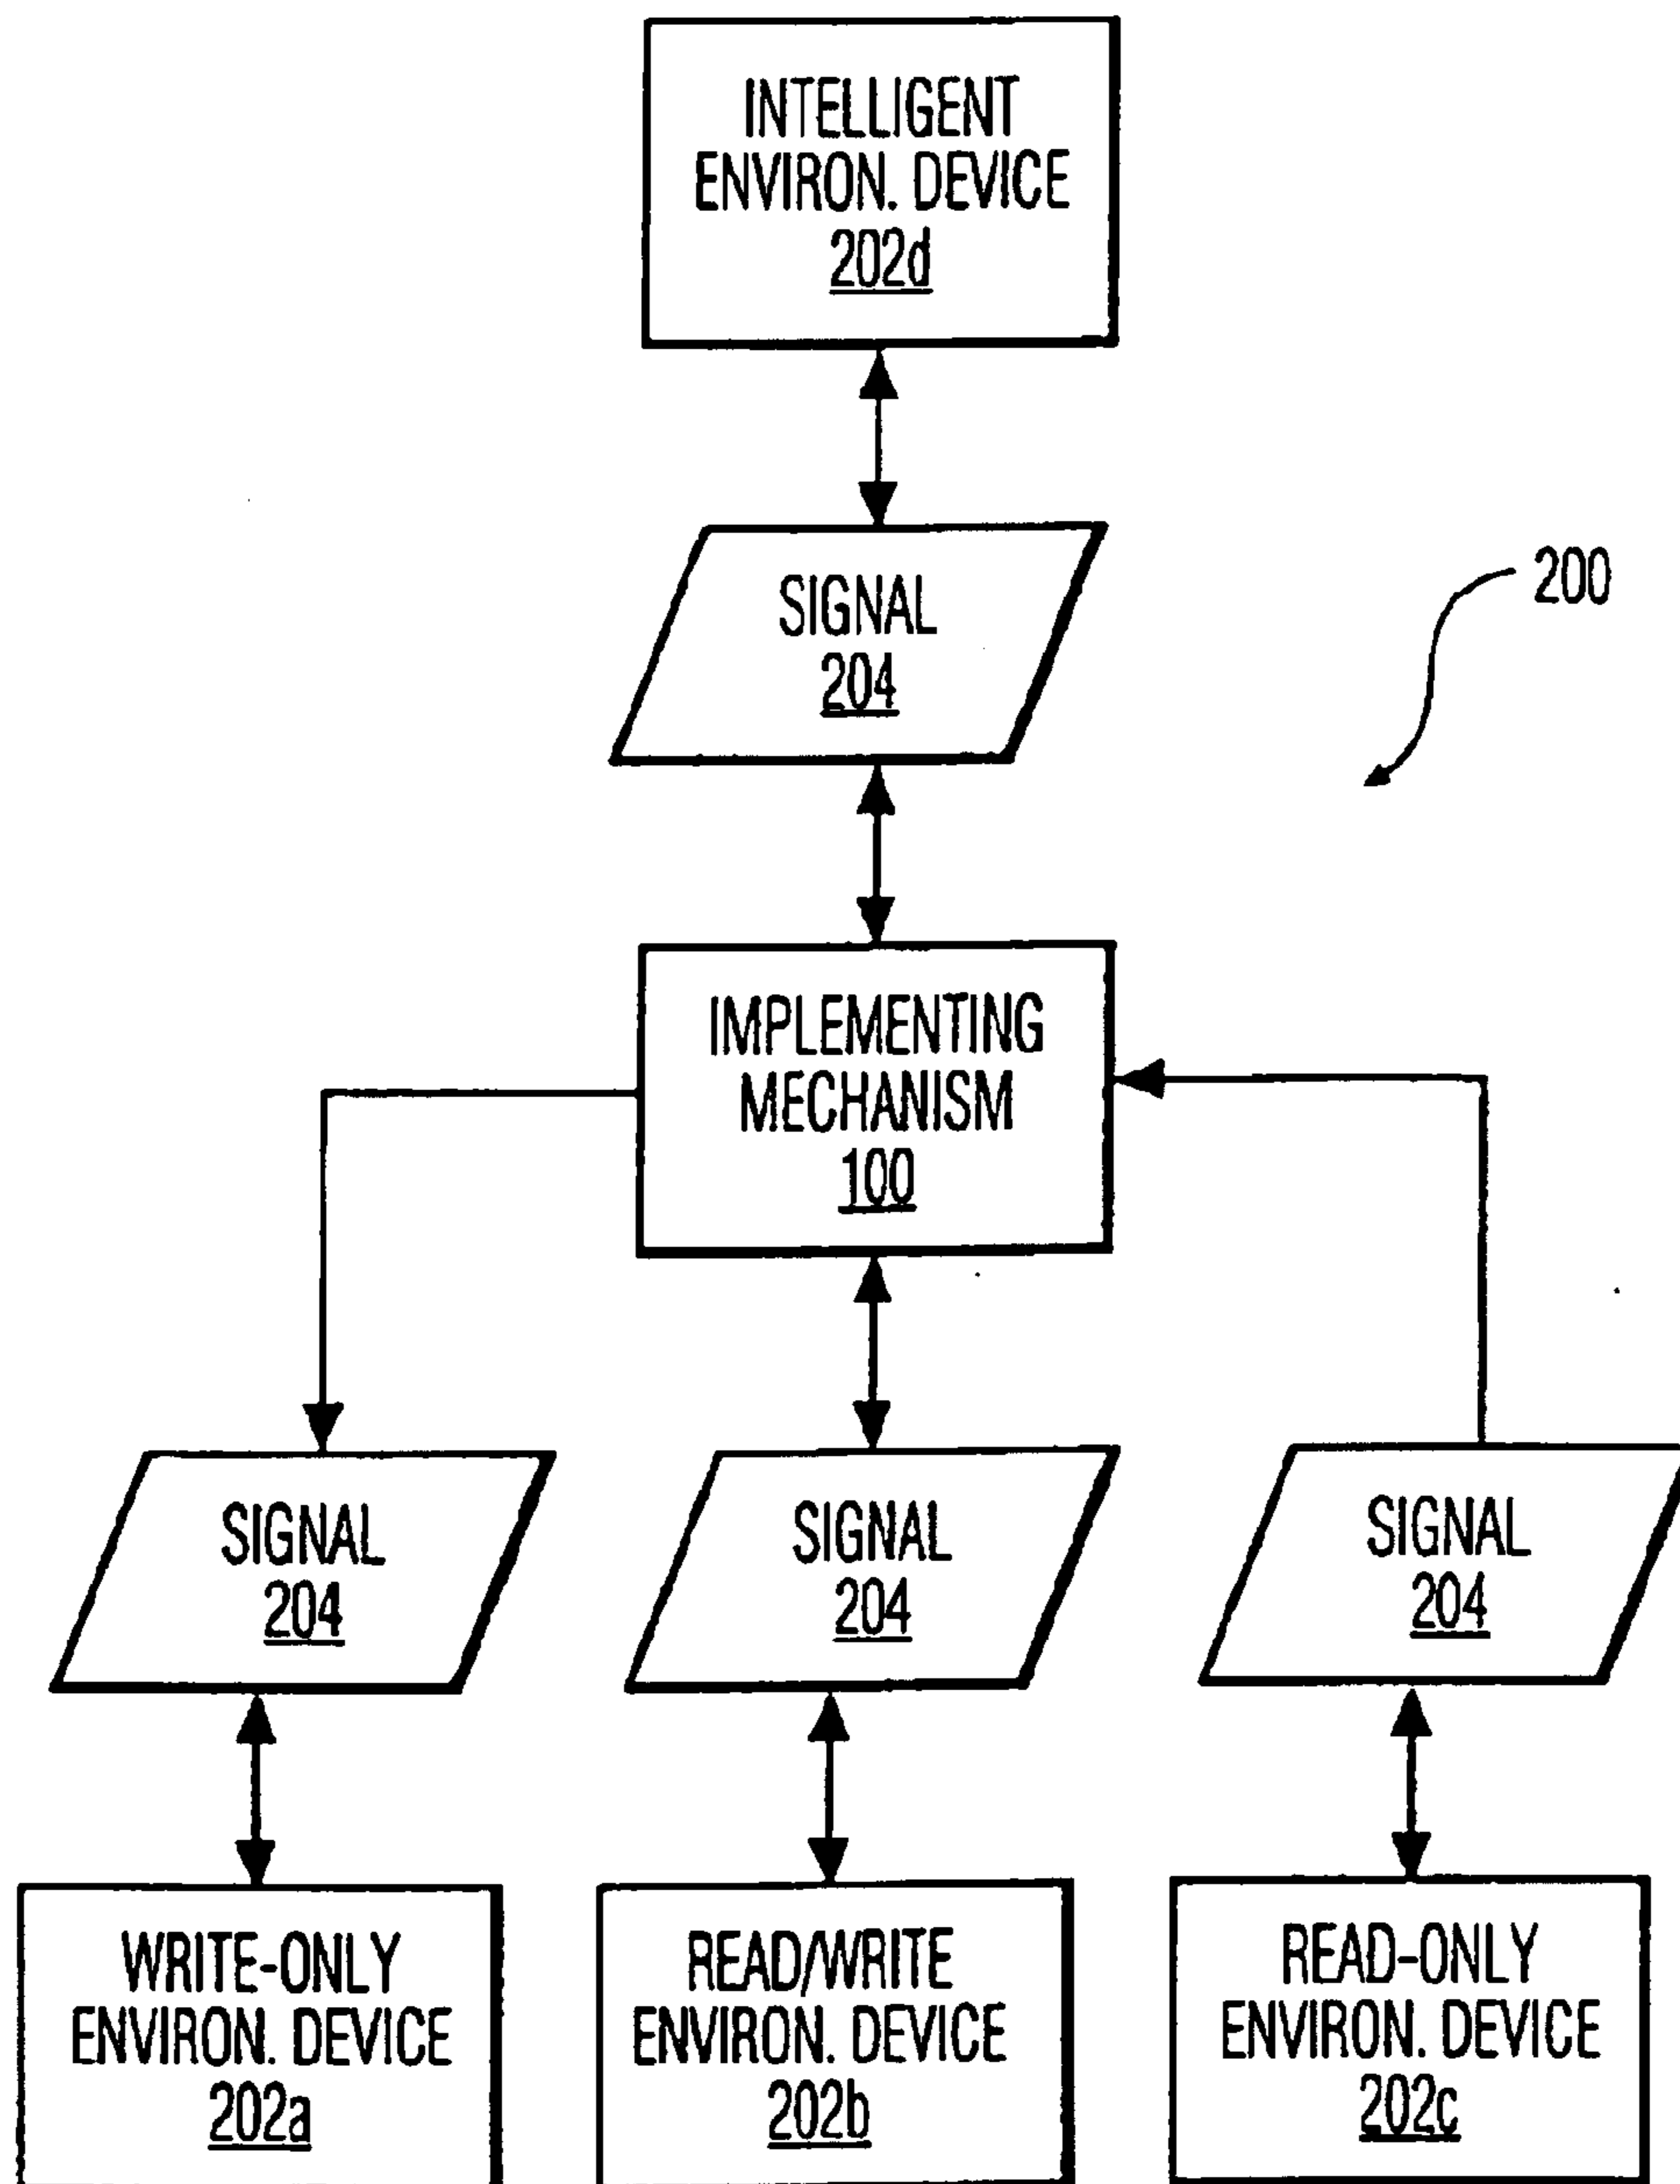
INTELLIGENT ENVIRON. DEVICE 202d

SIGNAL 204

200

IMPLEMENTING MECHANISM 100

SIGNAL 204

SIGNAL 204

SIGNAL 204

WRITE-ONLY ENVIRON. DEVICE 202a

READ/WRITE ENVIRON. DEVICE 202b

READ-ONLY ENVIRON. DEVICE 202c